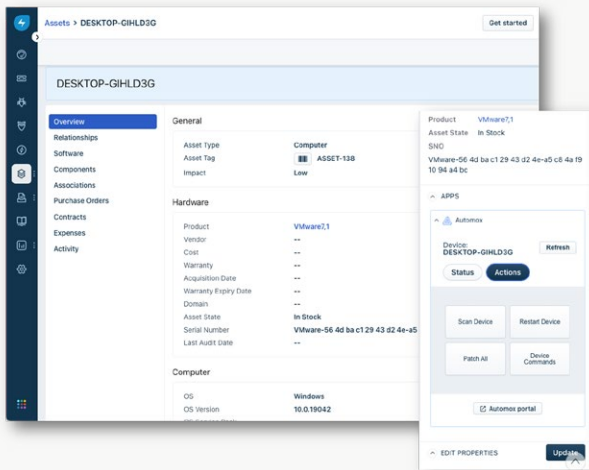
Assets > DESKTOP-GIHLD3G

Get started

DESKTOP-GIHLD3G

Overview
Relationships
Software
Components
Associations
Purchase Orders
Contracts
Expenses
Activity

General

| | |
|---|---|
| Asset Type | Computer |
| Asset Tag | ASSET-138 |
| Impact | Low |

Hardware

| | |
|---|---|
| Product | VMware7,1 |
| Vendor | -- |
| Cost | -- |
| Warranty | -- |
| Acquisition Date | -- |
| Warranty Expiry Date | -- |
| Domain | -- |
| Asset State | In Stock |
| Serial Number | VMware-56 4d ba c1 29 43 d2 4e-a5 |
| Last Audit Date | -- |

Computer

| | |
|---|---|
| OS | Windows |
| OS Version | 10.0.19042 |

Product VMware7,1
Asset State In Stock
SNO
VMware-56 4d ba c1 29 43 d2 4e-a5 c8 4a f9 10 94 a4 bc

APPS

Automox

Device:
DESKTOP-GIHLD3G

Refresh

Status Actions

Scan Device
Restart Device
Patch All
Device Commands

Automox portal

EDIT PROPERTIES

Update